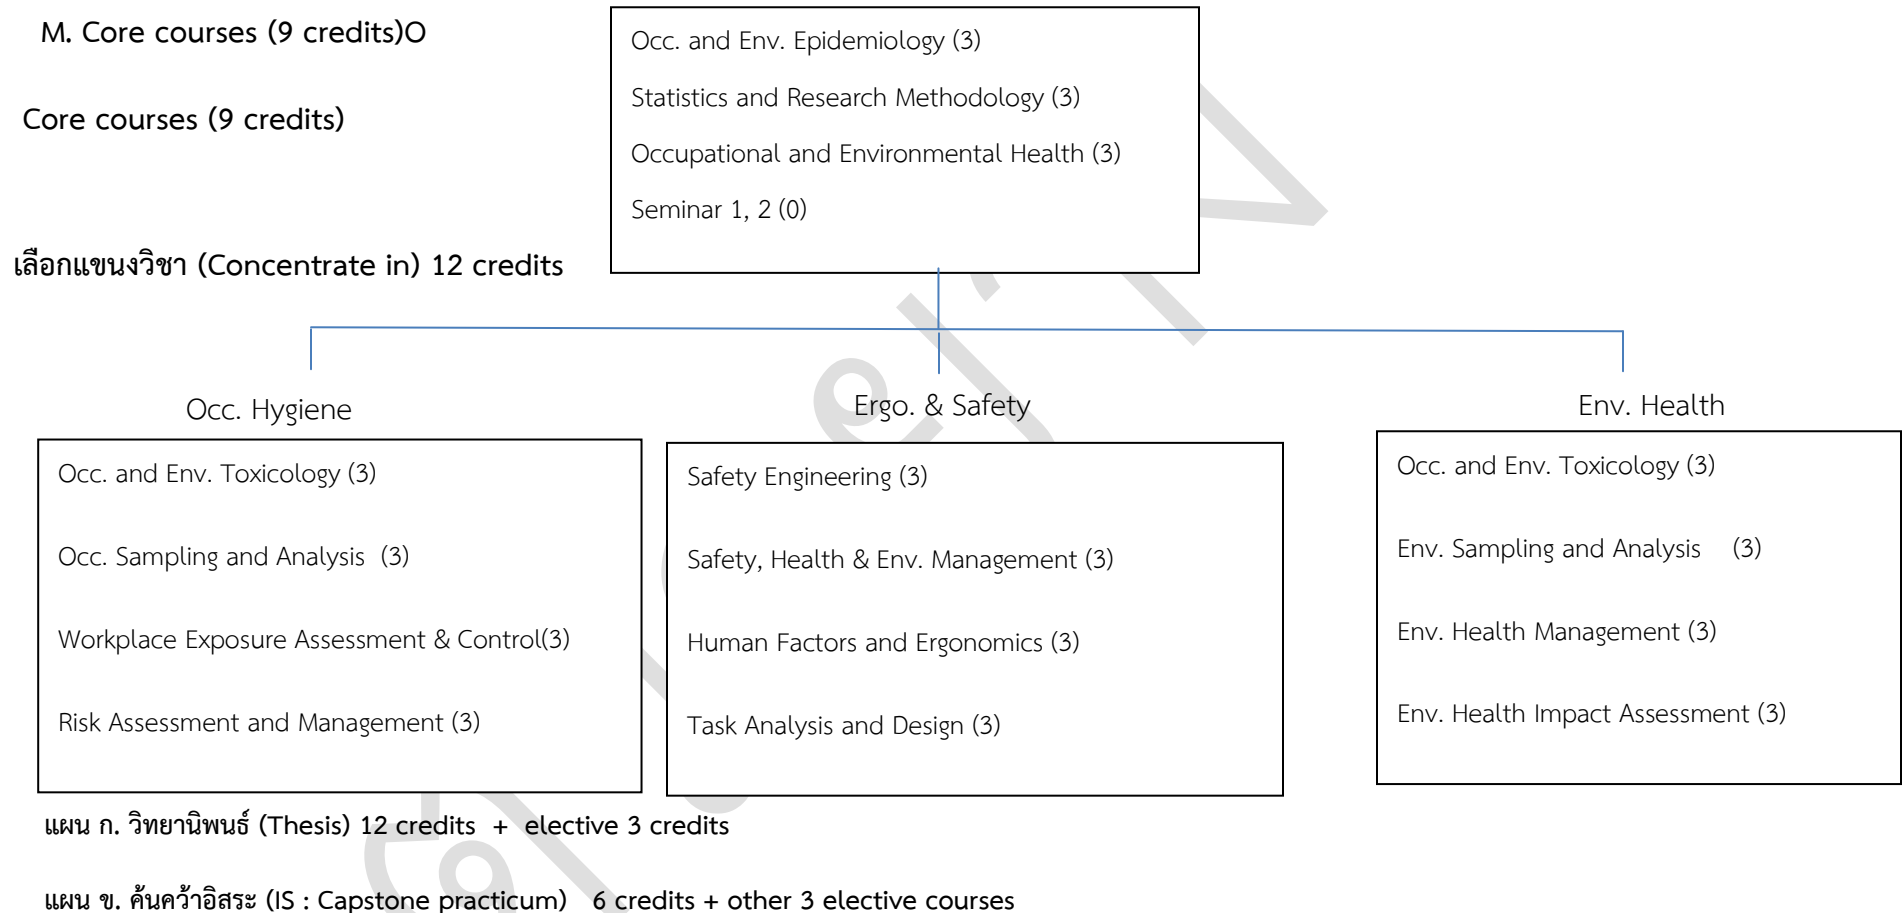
M. Core courses (9 credits)O

Core courses (9 credits)

Occ. and Env. Epidemiology (3)

Statistics and Research Methodology (3)

Occupational and Environmental Health (3)

Seminar 1, 2 (0)

เลือกแขนงวิชา (Concentrate in) 12 credits

Occ. Hygiene

Occ. and Env. Toxicology (3)

Occ. Sampling and Analysis (3)

Workplace Exposure Assessment & Control(3)

Risk Assessment and Management (3)

Ergo. & Safety

Safety Engineering (3)

Safety, Health & Env. Management (3)

Human Factors and Ergonomics (3)

Task Analysis and Design (3)

Env. Health

Occ. and Env. Toxicology (3)

Env. Sampling and Analysis (3)

Env. Health Management (3)

Env. Health Impact Assessment (3)

แผน ก. วิทยานิพนธ์ (Thesis) 12 credits + elective 3 credits

แผน ข. ค้นคว้าอิสระ (IS : Capstone practicum) 6 credits + other 3 elective courses